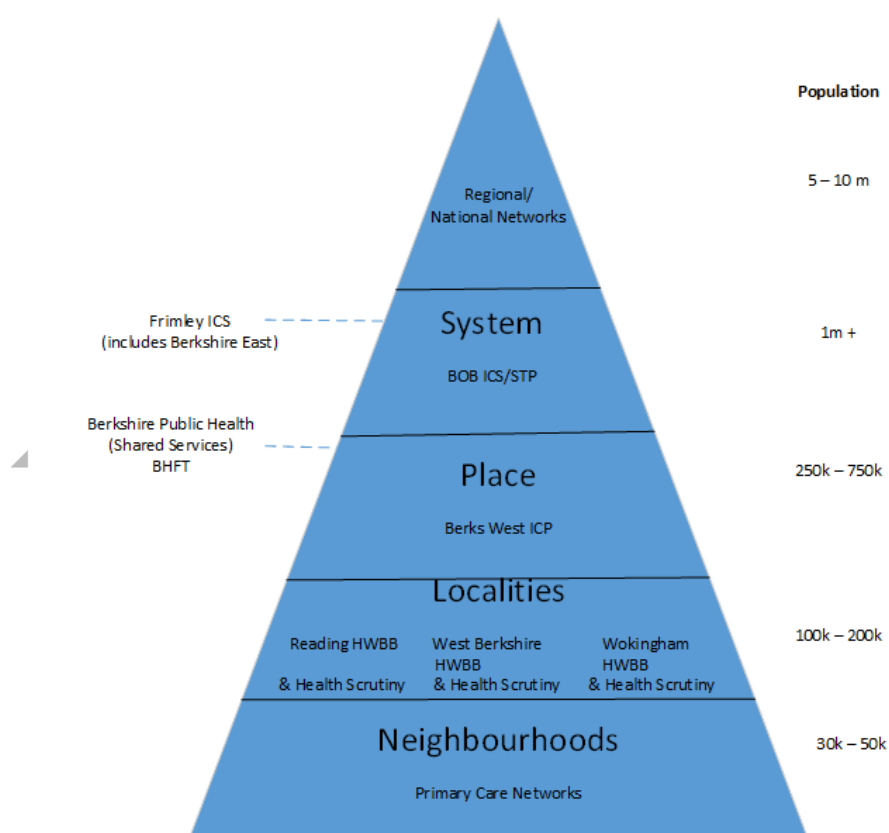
Population

Regional/ National Networks

5 – 10 m

Frimley ICS (includes Berkshire East)

System

BOB ICS/STP

1m +

Berkshire Public Health (Shared Services) BHFT

Place

Berks West ICP

250k – 750k

Localities

Reading HWBB & Health Scrutiny

West Berkshire HWBB & Health Scrutiny

Wokingham HWBB & Health Scrutiny

100k – 200k

Neighbourhoods

Primary Care Networks

30k – 50k